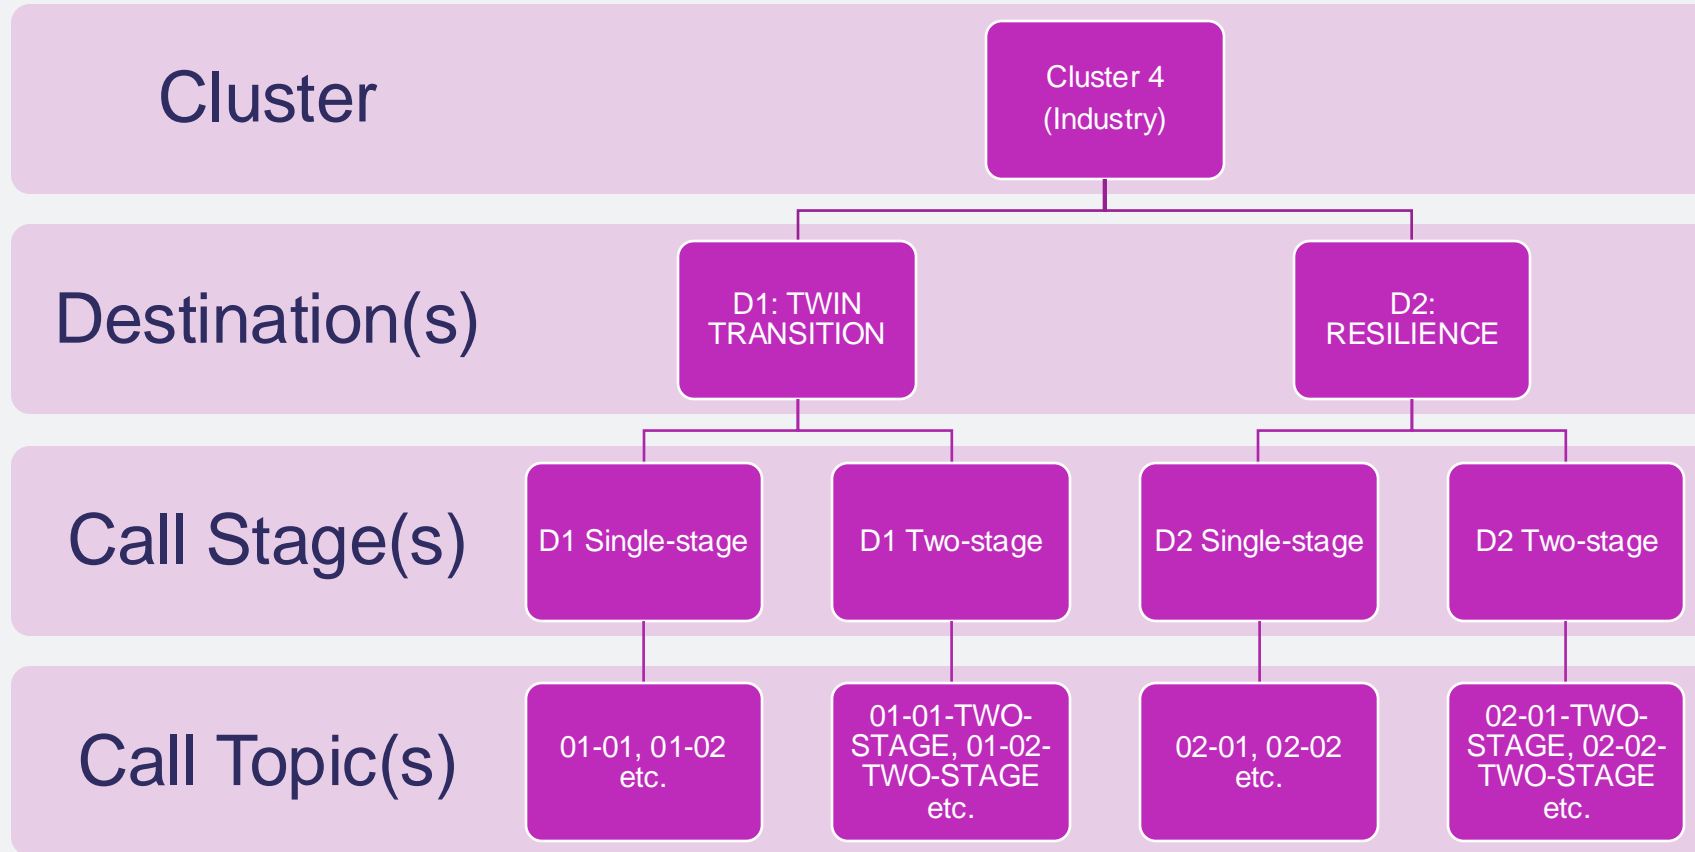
Cluster

Cluster 4 (Industry)

Destination(s)

D1: TWIN TRANSITION

D2: RESILIENCE

Call Stage(s)

D1 Single-stage

D1 Two-stage

D2 Single-stage

D2 Two-stage

Call Topic(s)

01-01, 01-02 etc.

01-01-TWO-STAGE, 01-02-TWO-STAGE etc.

02-01, 02-02 etc.

02-01-TWO-STAGE, 02-02-TWO-STAGE etc.